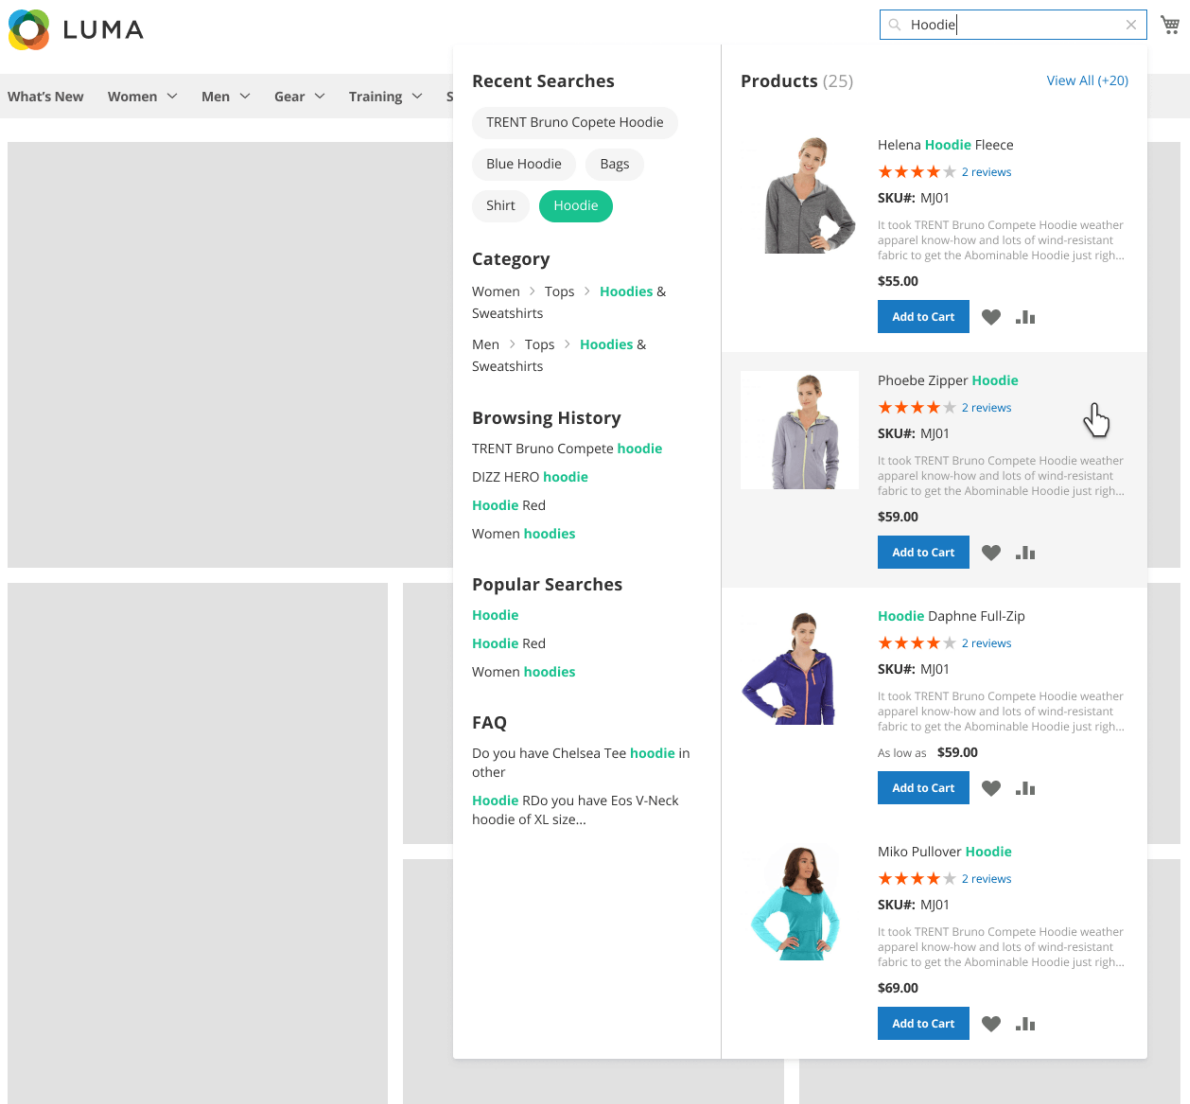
LUMA

Hoodie

What's New Women Men Gear Training S

Recent Searches

TRENT Bruno Copete Hoodie

Blue Hoodie Bags

Shirt Hoodie

Category

Women > Tops > Hoodies & Sweatshirts

Men > Tops > Hoodies & Sweatshirts

Browsing History

TRENT Bruno Compete hoodie

DIZZ HERO hoodie

Hoodie Red

Women hoodies

Popular Searches

Hoodie

Hoodie Red

Women hoodies

FAQ

Do you have Chelsea Tee hoodie in other

Hoodie RDo you have Eos V-Neck hoodie of XL size...

Products (25)

View All (+20)

Helena Hoodie Fleece

2 reviews

SKU#: MJ01

It took TRENT Bruno Compete Hoodie weather apparel know-how and lots of wind-resistant fabric to get the Abominable Hoodie just righ...

$55.00

Add to Cart

Phoebe Zipper Hoodie

2 reviews

SKU#: MJ01

It took TRENT Bruno Compete Hoodie weather apparel know-how and lots of wind-resistant fabric to get the Abominable Hoodie just righ...

$59.00

Add to Cart

Hoodie Daphne Full-Zip

2 reviews

SKU#: MJ01

It took TRENT Bruno Compete Hoodie weather apparel know-how and lots of wind-resistant fabric to get the Abominable Hoodie just righ...

As low as $59.00

Add to Cart

Miko Pullover Hoodie

2 reviews

SKU#: MJ01

It took TRENT Bruno Compete Hoodie weather apparel know-how and lots of wind-resistant fabric to get the Abominable Hoodie just righ...

$69.00

Add to Cart